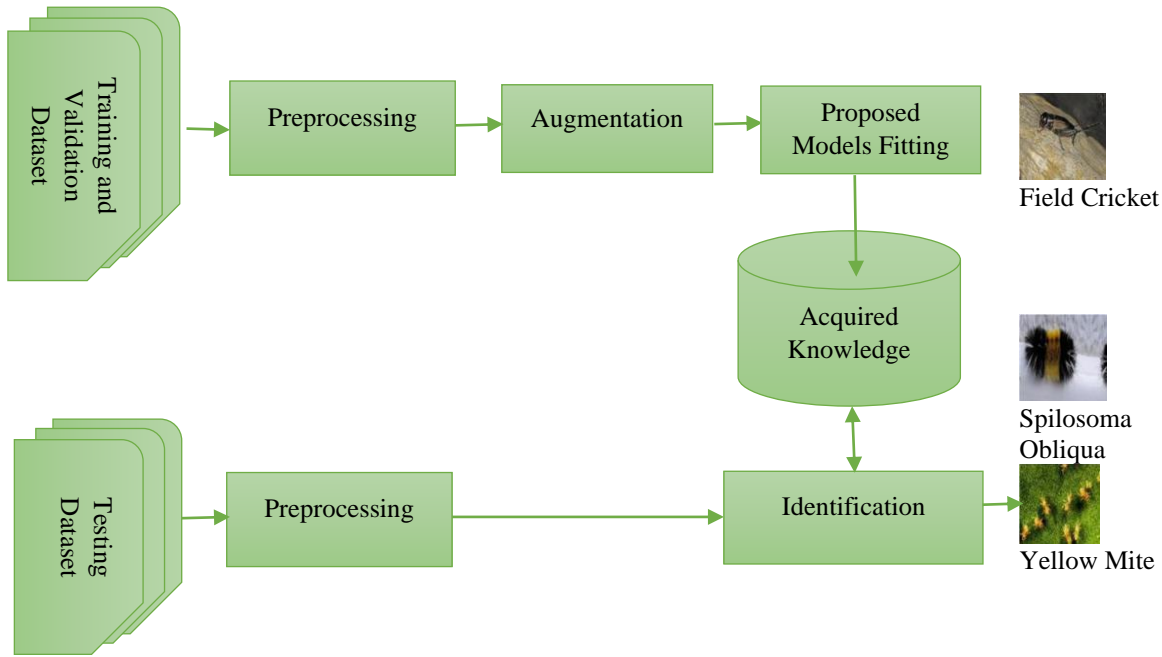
Training and Validation Dataset

Preprocessing

Augmentation

Proposed Models Fitting

Field Cricket

Acquired Knowledge

Spilosoma Obliqua

Testing Dataset

Preprocessing

Identification

Yellow Mite